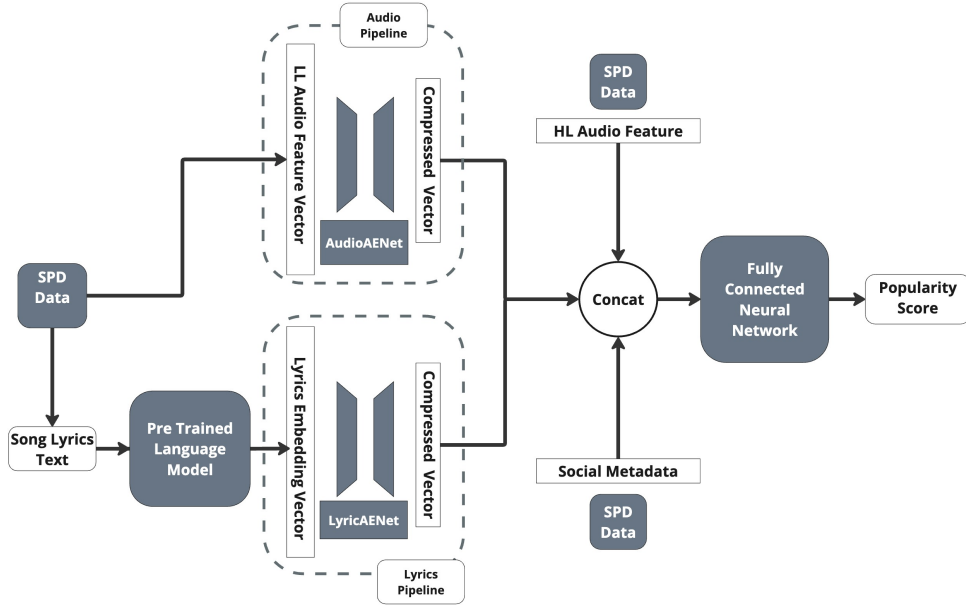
Audio Pipeline

LL Audio Feature Vector

AudioAENet

Compressed Vector

SPD Data

HL Audio Feature

SPD Data

Concat

Fully Connected Neural Network

Popularity Score

Song Lyrics Text

Pre Trained Language Model

Lyrics Embedding Vector

LyricAENet

Compressed Vector

Social Metadata

SPD Data

Lyrics Pipeline